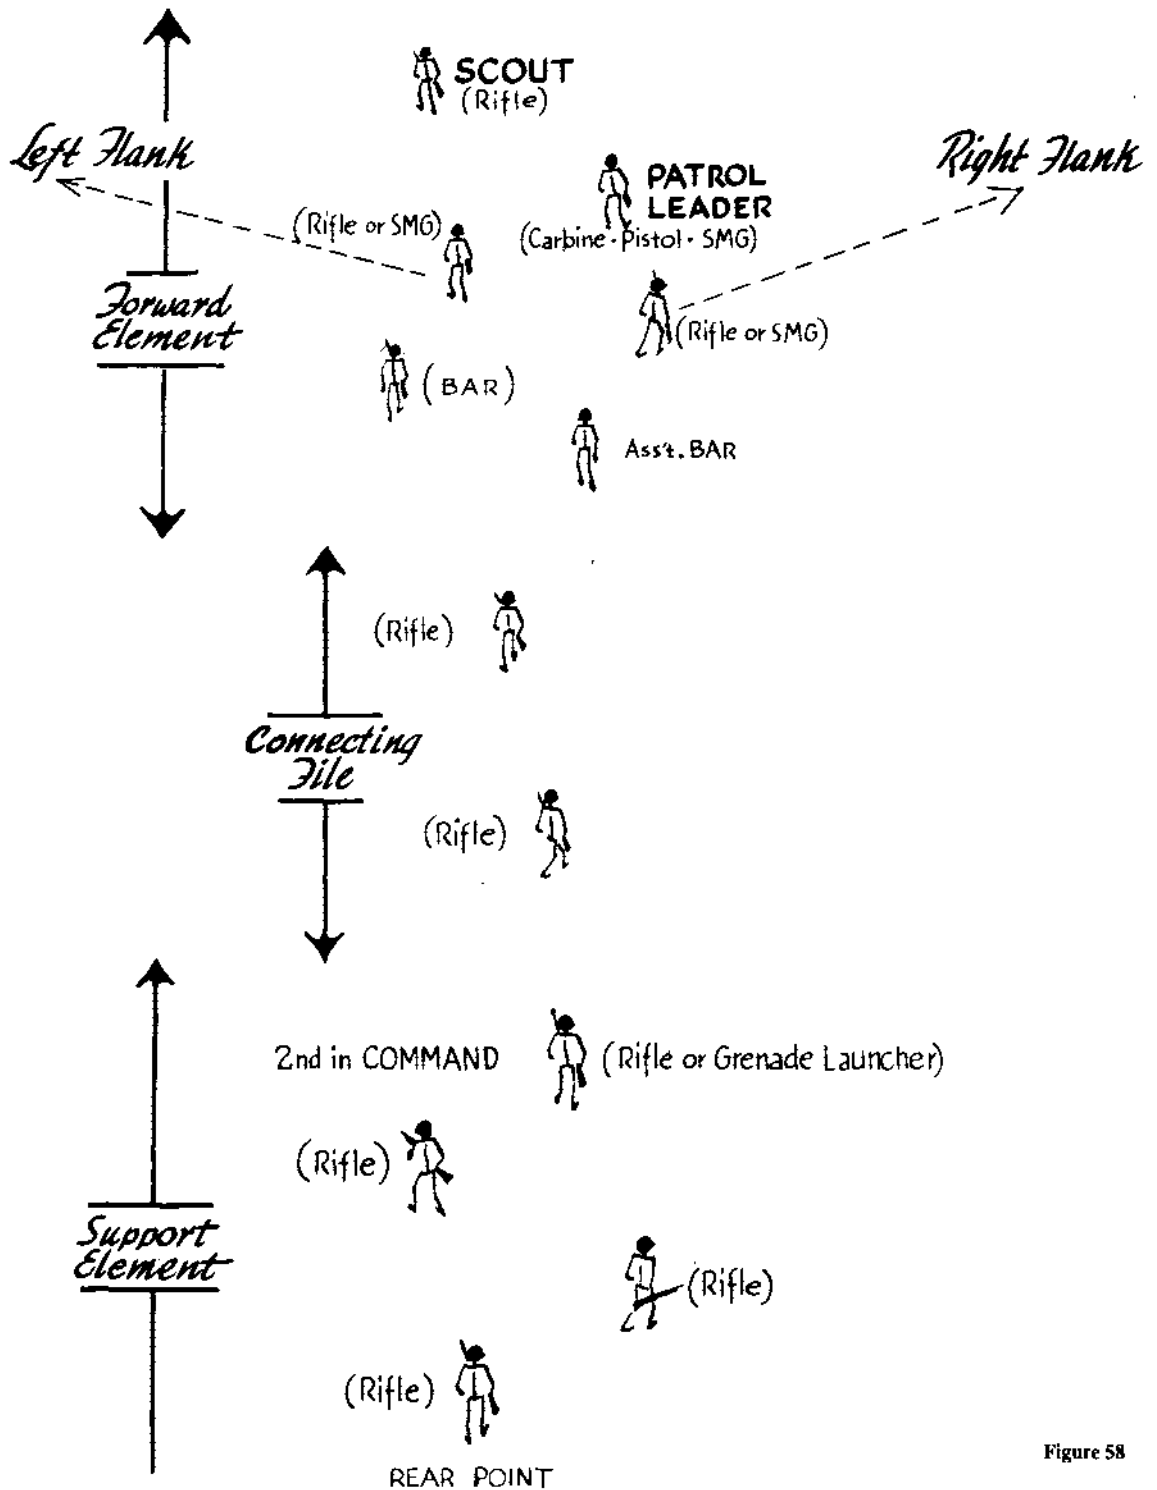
SCOUT
(Rifle)

Left Flank

Right Flank

PATROL LEADER
(Carbine · Pistol · SMG)

(Rifle or SMG)

Forward Element

(Rifle or SMG)

(BAR)

Ass't. BAR

(Rifle)

Connecting File

(Rifle)

2nd in COMMAND

(Rifle or Grenade Launcher)

(Rifle)

Support Element

(Rifle)

(Rifle)

REAR POINT

Figure 58